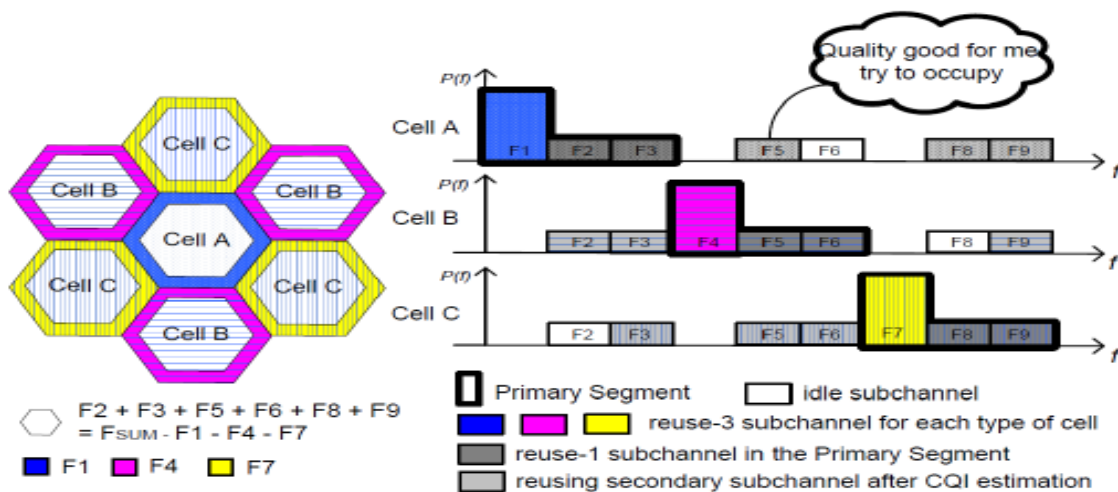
Cell C
Cell B
Cell B
Cell A
Cell C
Cell C
Cell B

F2 + F3 + F5 + F6 + F8 + F9 = $F_{SUM}$ - F1 - F4 - F7

F1 F4 F7

Quality good for me try to occupy

P(f)
Cell A
F1 F2 F3 F5 F6 F8 F9
f

P(f)
Cell B
F2 F3 F4 F5 F6 F8 F9
f

P(f)
Cell C
F2 F3 F5 F6 F7 F8 F9
f

Primary Segment
idle subchannel
reuse-3 subchannel for each type of cell
reuse-1 subchannel in the Primary Segment
reusing secondary subchannel after CQI estimation